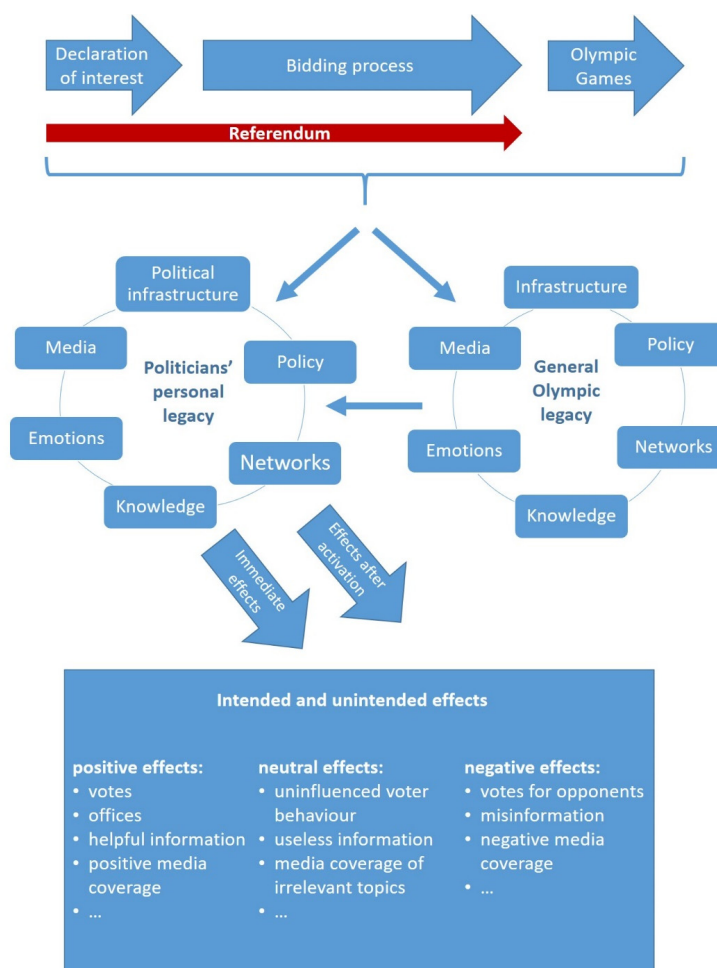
Declaration of interest

Bidding process

Olympic Games

Referendum

Political infrastructure

Media

Policy

Politicians' personal legacy

Emotions

Networks

Knowledge

Infrastructure

Media

Policy

General Olympic legacy

Networks

Emotions

Knowledge

Immediate effects

Effects after activation

Intended and unintended effects

positive effects:
• votes
• offices
• helpful information
• positive media coverage
• ...

neutral effects:
• uninfluenced voter behaviour
• useless information
• media coverage of irrelevant topics
• ...

negative effects:
• votes for opponents
• misinformation
• negative media coverage
• ...